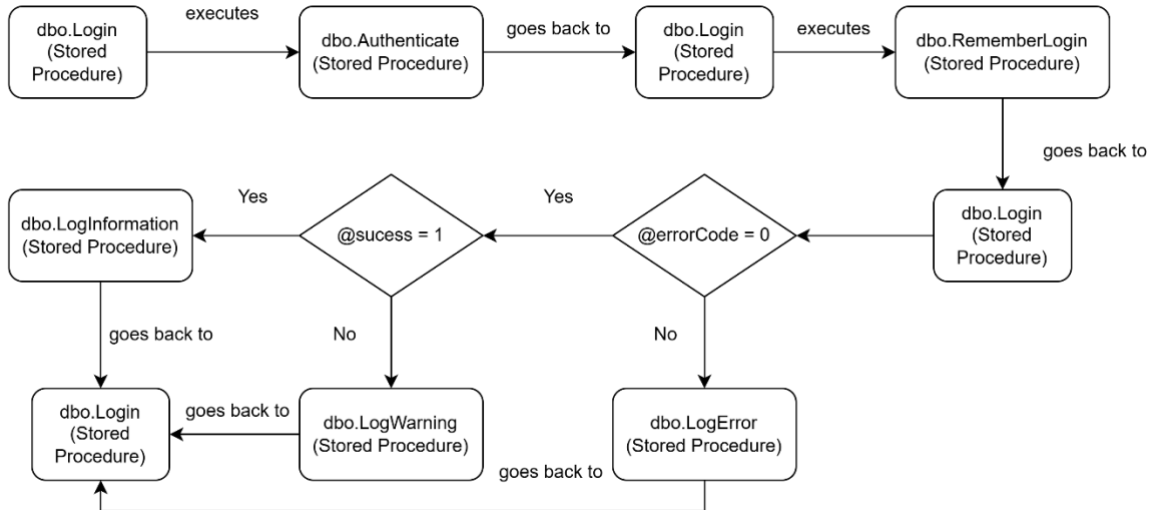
dbo.Login (Stored Procedure)

executes

dbo.Authenticate (Stored Procedure)

goes back to

dbo.Login (Stored Procedure)

executes

dbo.RememberLogin (Stored Procedure)

goes back to

dbo.Login (Stored Procedure)

@errorCode = 0

Yes

@sucess = 1

Yes

dbo.LogInformation (Stored Procedure)

goes back to

No

No

dbo.Login (Stored Procedure)

goes back to

dbo.LogWarning (Stored Procedure)

dbo.LogError (Stored Procedure)

goes back to